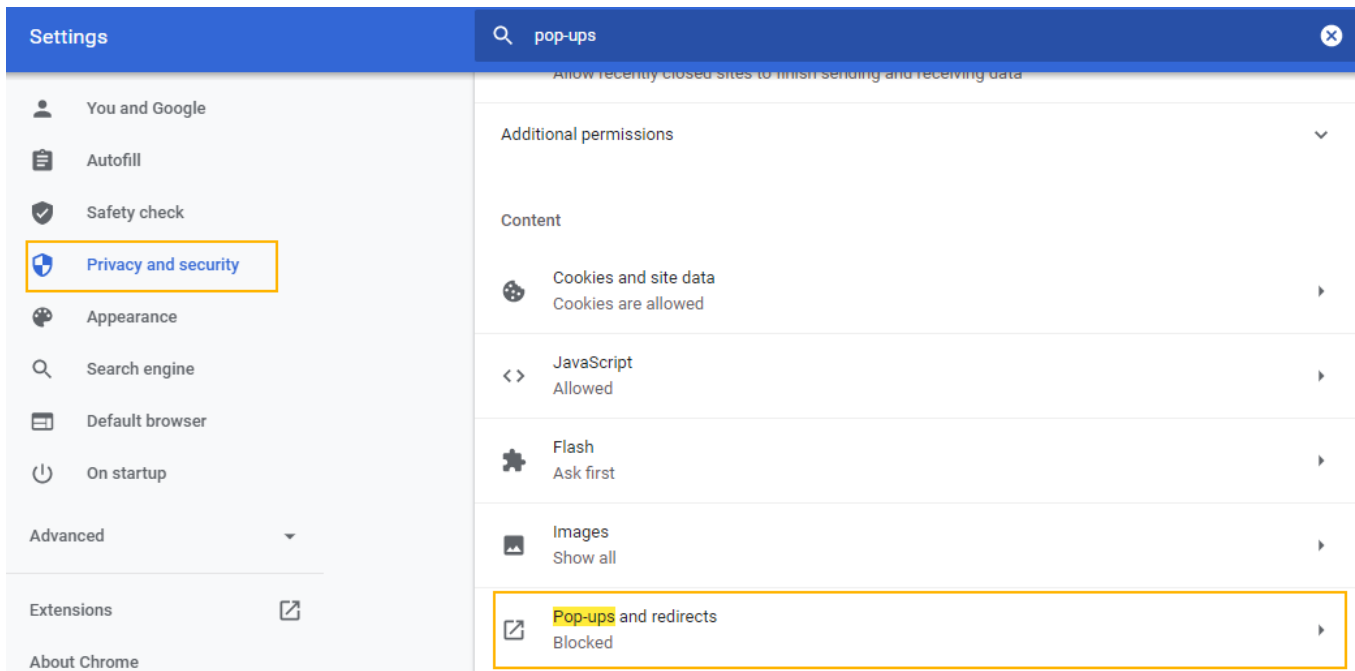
Settings

pop-ups

You and Google
Autofill
Safety check
Privacy and security
Appearance
Search engine
Default browser
On startup

Advanced

Extensions

About Chrome

Allow recently closed sites to finish sending and receiving data

Additional permissions

Content

Cookies and site data
Cookies are allowed

JavaScript
Allowed

Flash
Ask first

Images
Show all

Pop-ups and redirects
Blocked